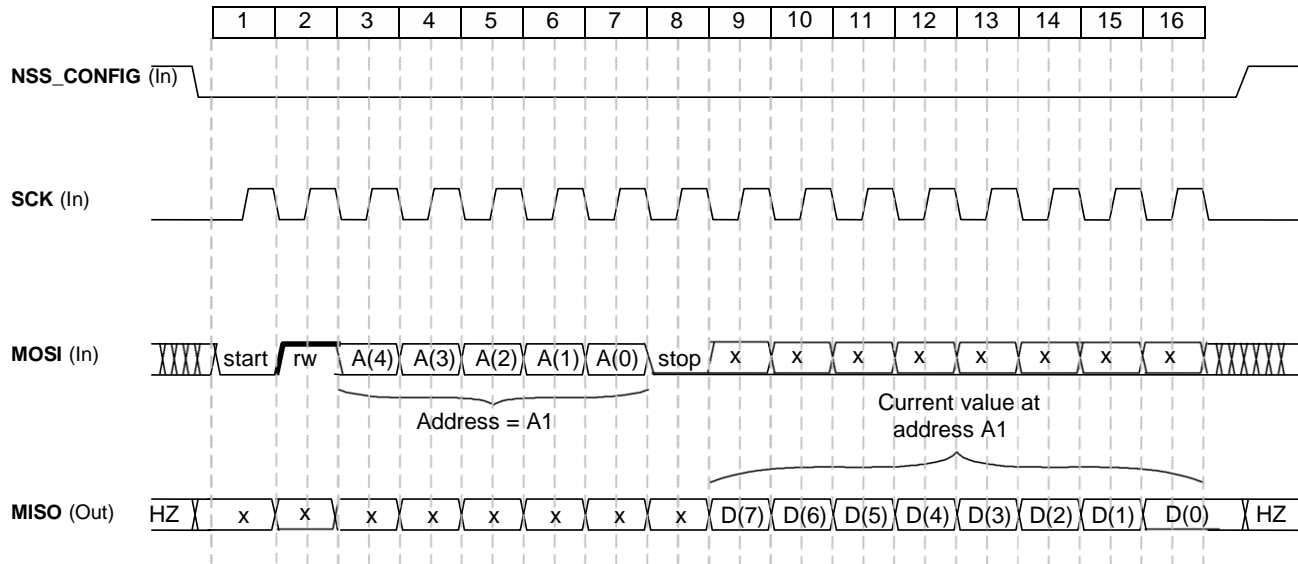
| 1 | 2 | 3 | 4 | 5 | 6 | 7 | 8 | 9 | 10 | 11 | 12 | 13 | 14 | 15 | 16 |
|---|---|---|---|---|---|---|---|---|---|---|---|---|---|---|---|

NSS_CONFIG (In)

SCK (In)

MOSI (In) start rw A(4) A(3) A(2) A(1) A(0) stop x x x x x x x x

Address = A1

Current value at address A1

MISO (Out) HZ x x x x x x x x D(7) D(6) D(5) D(4) D(3) D(2) D(1) D(0) HZ